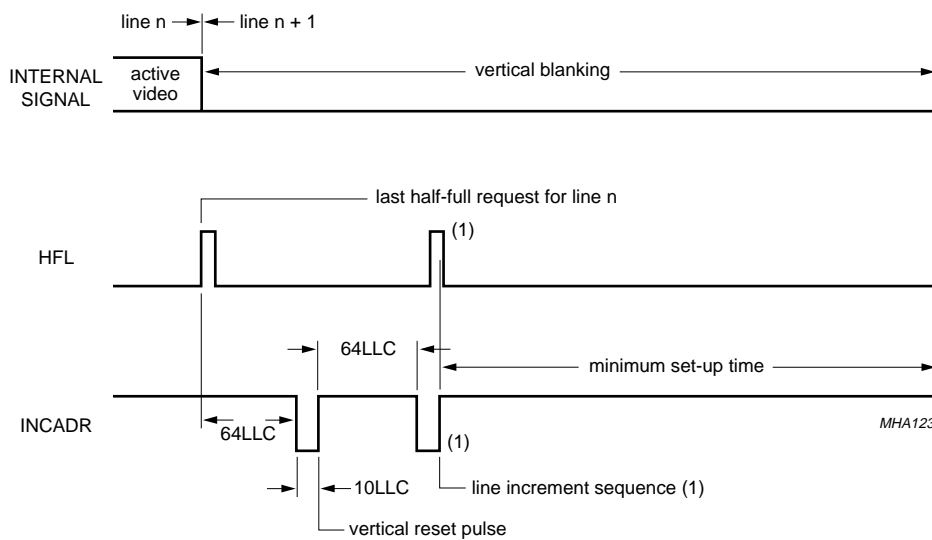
line n
line n + 1

INTERNAL SIGNAL

active video

vertical blanking

last half-full request for line n

HFL

(1)

64LLC

minimum set-up time

INCADR

64LLC

MHA123

(1)

10LLC

line increment sequence (1)

vertical reset pulse